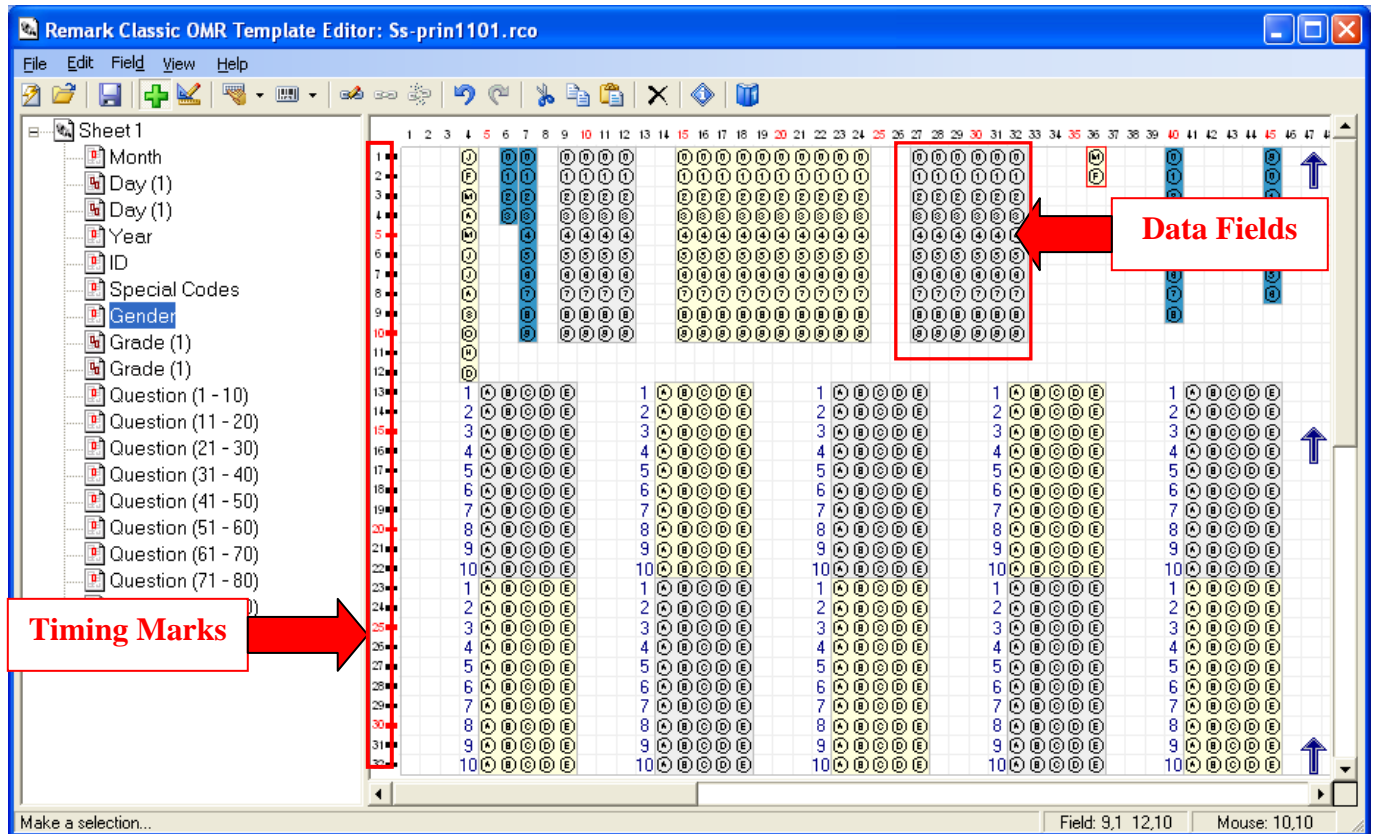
Remark Classic OMR Template Editor: Ss-prin1101.rco

File Edit Field View Help

Sheet 1
Month
Day (1)
Day (1)
Year
ID
Special Codes
Gender
Grade (1)
Grade (1)
Question (1 - 10)
Question (11 - 20)
Question (21 - 30)
Question (31 - 40)
Question (41 - 50)
Question (51 - 60)
Question (61 - 70)
Question (71 - 80)

1 2 3 4 5 6 7 8 9 10 11 12 13 14 15 16 17 18 19 20 21 22 23 24 25 26 27 28 29 30 31 32 33 34 35 36 37 38 39 40 41 42 43 44 45 46 47

Data Fields

Timing Marks

1 2 3 4 5 6 7 8 9 10
1 2 3 4 5 6 7 8 9 10

Make a selection...
Field: 9,1 12,10
Mouse: 10,10